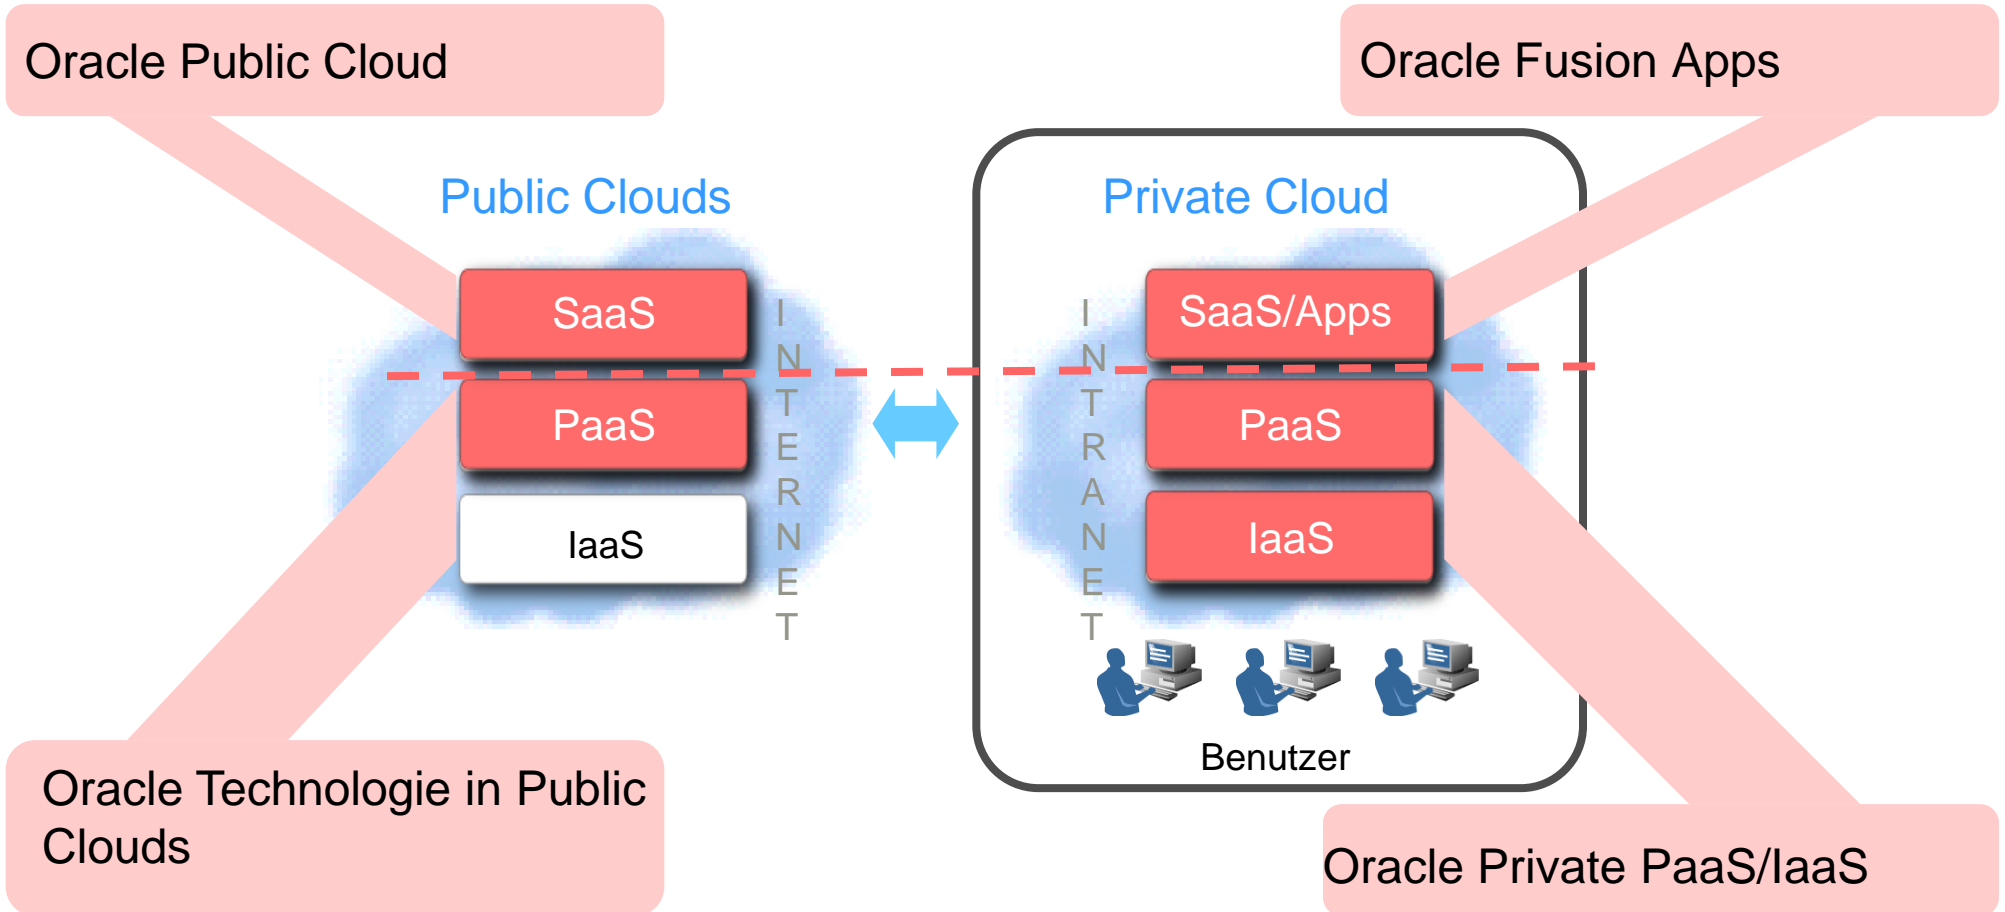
Oracle Public Cloud

Oracle Fusion Apps

Public Clouds

Private Cloud

SaaS

PaaS

IaaS

INTERNET

INTRANET

SaaS/Apps

PaaS

IaaS

Benutzer

Oracle Technologie in Public Clouds

Oracle Private PaaS/IaaS